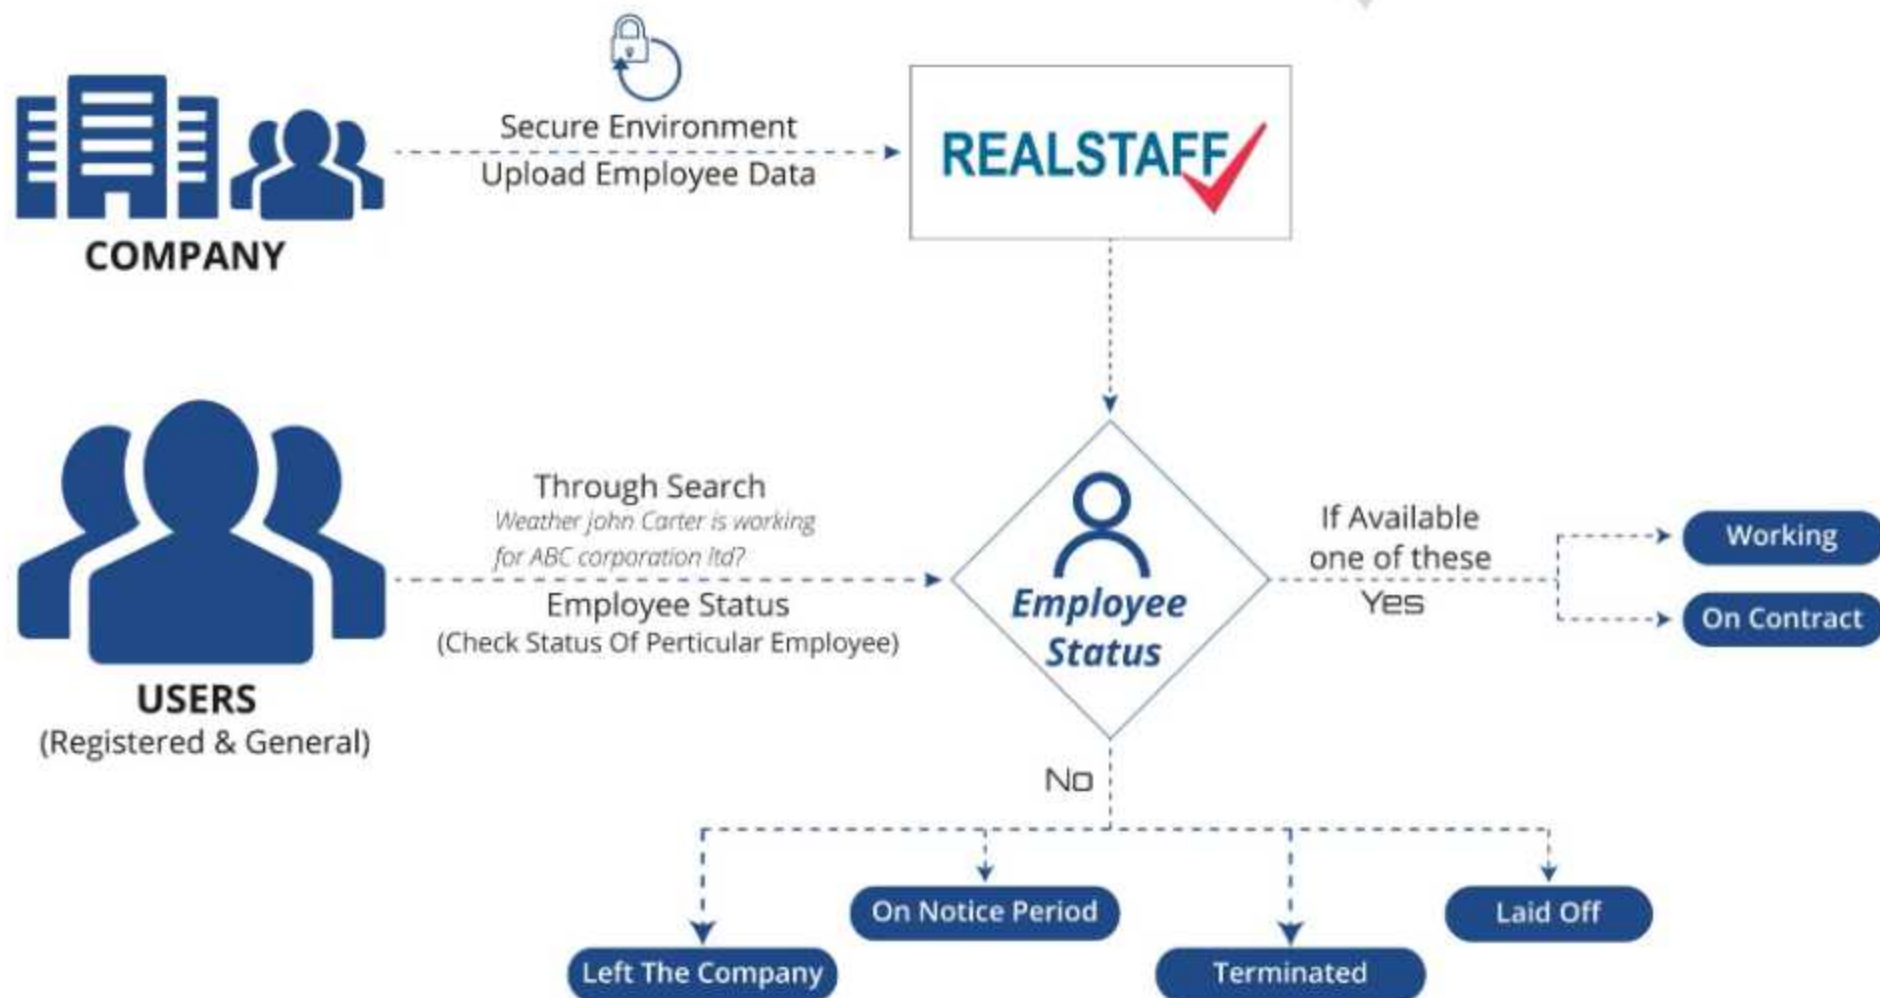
COMPANY

Secure Environment
Upload Employee Data

REALSTAFF

USERS
(Registered & General)

Through Search
Weather john Carter is working for ABC corporation ltd?
Employee Status
(Check Status Of Perticular Employee)

Employee Status

If Available one of these
Yes

Working
On Contract

No

On Notice Period
Laid Off
Left The Company
Terminated